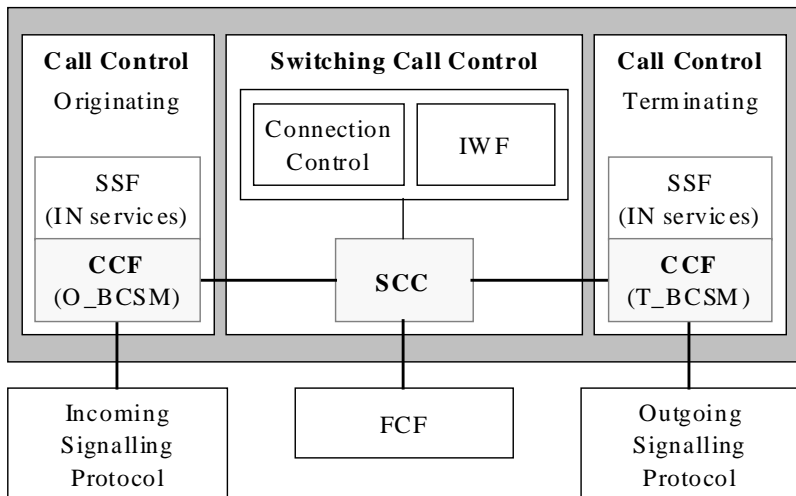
Call Control
Originating

SSF
(IN services)

CCF
(O_BCSM)

Switching Call Control

Connection Control

IWF

SCC

Call Control
Terminating

SSF
(IN services)

CCF
(T_BCSM)

Incoming Signalling Protocol

FCF

Outgoing Signalling Protocol